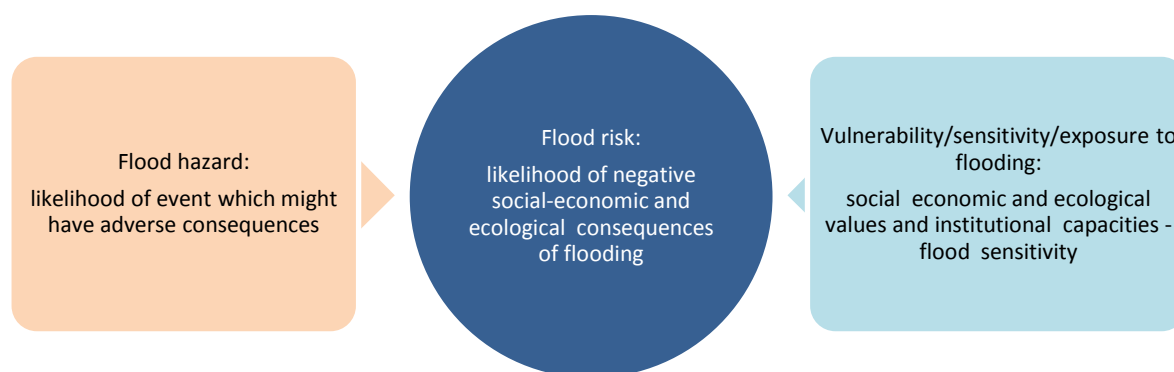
Flood hazard:

likelihood of event which might have adverse consequences

Flood risk:

likelihood of negative social-economic and ecological consequences of flooding

Vulnerability/sensitivity/exposure to flooding:

social economic and ecological values and institutional capacities - flood sensitivity